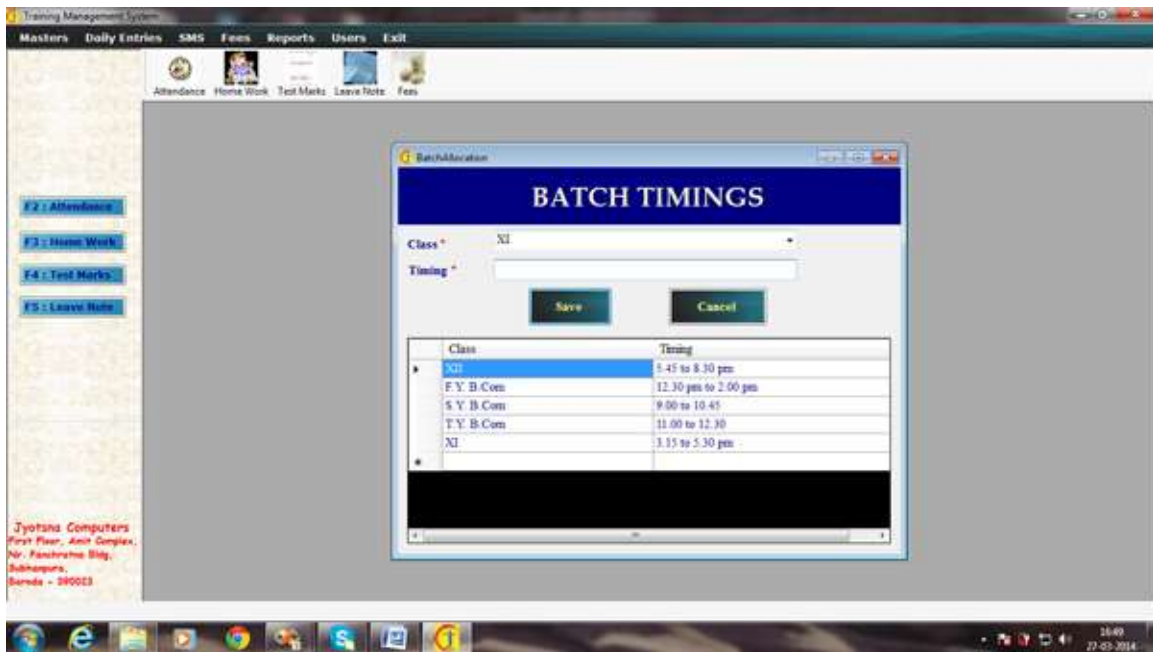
Training Management System

Masters Daily Entries SMS Fees Reports Users Exit

Attendance Home Work Test Marks Leave Note Fees

F2 : Attendance

F3 : Home Work

F4 : Test Marks

F5 : Leave Note

Jyotsna Computers
First Floor, Amit Complex,
Nr. Panchratna Bldg,
Subhanpura,
Baroda - 390023

BatchAllocation

BATCH TIMINGS

Class * XI

Timing *

Save Cancel

| Class | Timing |
|---|---|
| XII | 5.45 to 8.30 pm |
| F.Y. B.Com | 12.30 pm to 2.00 pm |
| S.Y. B.Com | 9.00 to 10.45 |
| T.Y. B.Com | 11.00 to 12.30 |
| XI | 3.15 to 5.30 pm |

16:49
27-03-2014